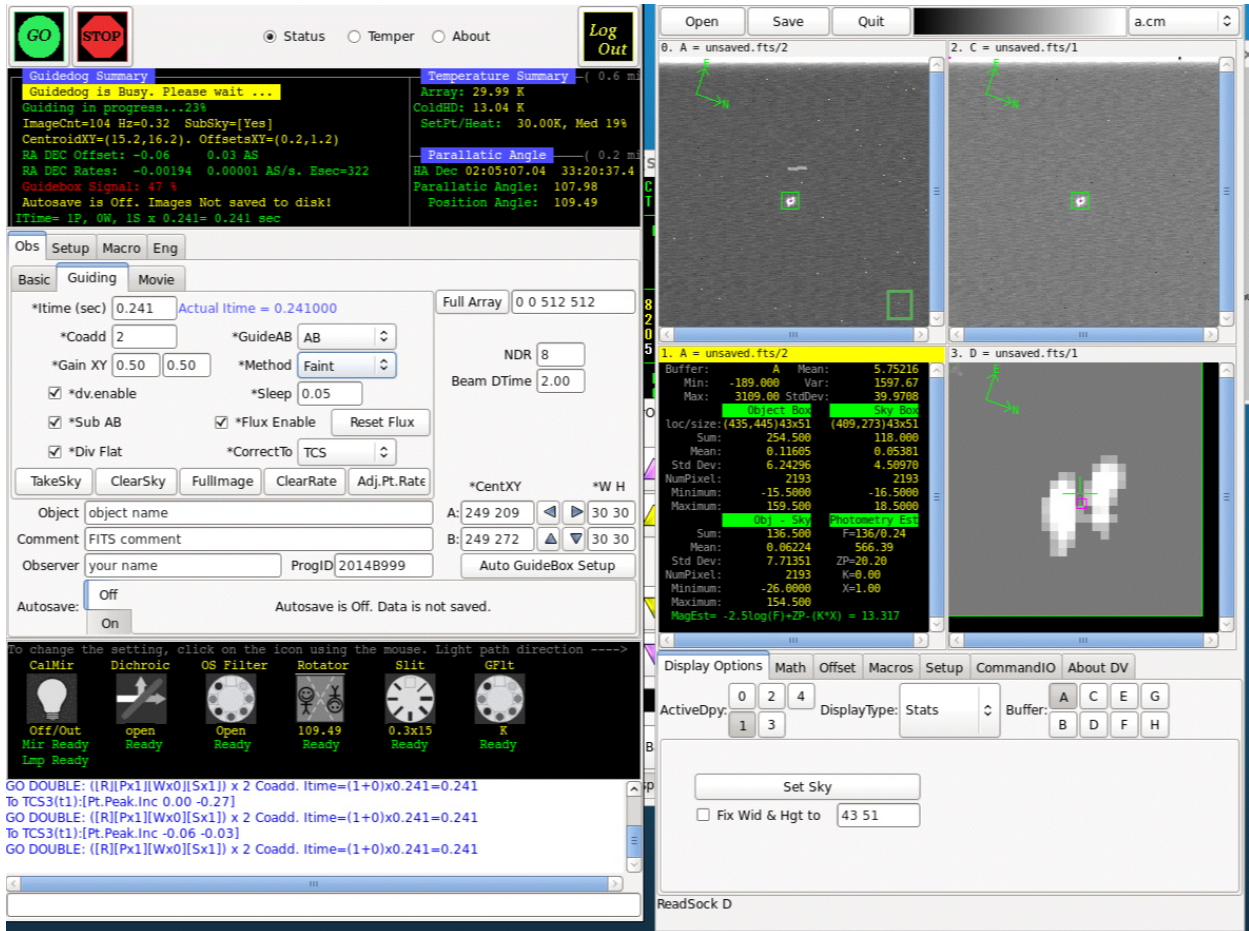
GO STOP

Status Temper About

Log Out

Guidedog Summary
Guidedog is Busy. Please wait ...
Guiding in progress...23%
ImageCnt=104 Hz=0.32 SubSky=[Yes]
CentroidXY=(15.2,16.2). OffsetsXY=(0.2,1.2)
RA DEC Offset: -0.06 0.03 AS
RA DEC Rates: -0.00194 0.00001 AS/s. Esec=322
Guidebox Signal: 47 %
Autosave is Off. Images Not saved to disk!
ITime= 1P, 0W, 1S x 0.241= 0.241 sec

Temperature Summary ( 0.6 m
Array: 29.99 K
ColdHD: 13.04 K
SetPt/Heat: 30.00K, Med 19%

Parallatic Angle ( 0.2 m
HA Dec 02:05:07.04 33:20:37.4
Parallatic Angle: 107.98
Position Angle: 109.49

Obs Setup Macro Eng
Basic Guiding Movie

*Itime (sec) 0.241 Actual Itime = 0.241000
Full Array 0 0 512 512
*Coadd 2 *GuideAB AB
*Gain XY 0.50 0.50 *Method Faint
NDR 8
*dv.enable *Sleep 0.05
Beam DTime 2.00
*Sub AB *Flux Enable Reset Flux
*Div Flat *CorrectTo TCS
TakeSky ClearSky FullImage ClearRate Adj.Pt.Rate
*CentXY *W H
Object object name A: 249 209 30 30
Comment FITS comment B: 249 272 30 30
Observer your name ProgID 2014B999 Auto GuideBox Setup
Autosave: Off On Autosave is Off. Data is not saved.

To change the setting, click on the icon using the mouse. Light path direction ---->
CalMir Dichroic OS Filter Rotator Slit GFlt
Off/Out open Open 109.49 0.3x15 K
Mir Ready Ready Ready Ready Ready Ready
Lmp Ready

GO DOUBLE: ([R][Px1][Wx0][Sx1]) x 2 Coadd. Itime=(1+0)x0.241=0.241
To TCS3(t1):[Pt.Peak.Inc 0.00 -0.27]
GO DOUBLE: ([R][Px1][Wx0][Sx1]) x 2 Coadd. Itime=(1+0)x0.241=0.241
To TCS3(t1):[Pt.Peak.Inc -0.06 -0.03]
GO DOUBLE: ([R][Px1][Wx0][Sx1]) x 2 Coadd. Itime=(1+0)x0.241=0.241

Open Save Quit a.cm
0. A = unsaved.fts/2
2. C = unsaved.fts/1
1. A = unsaved.fts/2
3. D = unsaved.fts/1

| Buffer: | A | Mean: | 5.75216 |
|---|---|---|---|
| Min: | -189.000 | Var: | 1597.67 |
| Max: | 3109.00 | StdDev: | 39.9708 |
| | Object Box | | Sky Box |
| loc/size: | (435,445)43x51 | | (409,273)43x51 |
| Sum: | 254.500 | | 118.000 |
| Mean: | 0.11605 | | 0.05381 |
| Std Dev: | 6.24296 | | 4.50970 |
| NumPixel: | 2193 | | 2193 |
| Minimum: | -15.5000 | | -16.5000 |
| Maximum: | 159.500 | | 18.5000 |
| | Obj - Sky | | Photometry Est |
| Sum: | 136.500 | | F=136/0.24 |
| Mean: | 0.06224 | | 566.39 |
| Std Dev: | 7.71351 | | ZP=20.20 |
| NumPixel: | 2193 | | K=0.00 |
| Minimum: | -26.0000 | | X=1.00 |
| Maximum: | 154.500 | | |

MagEst= -2.5log(F)+ZP-(K*X) = 13.317

Display Options Math Offset Macros Setup CommandIO About DV
ActiveDpy: 0 2 4 1 3 DisplayType: Stats Buffer: A C E G B D F H
Set Sky
Fix Wid & Hgt to 43 51
ReadSock D